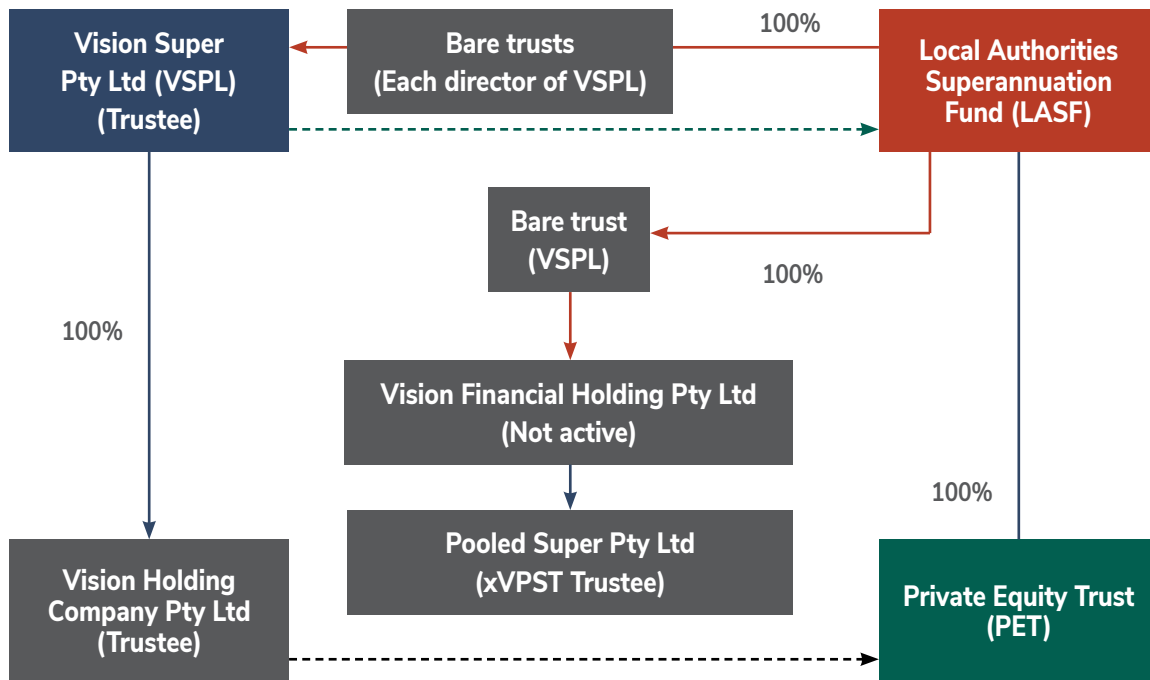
Vision Super Pty Ltd (VSPL) (Trustee)

Bare trusts (Each director of VSPL)

100%

Local Authorities Superannuation Fund (LASF)

Bare trust (VSPL)

100%

100%

Vision Financial Holding Pty Ltd (Not active)

100%

Pooled Super Pty Ltd (xVPST Trustee)

Vision Holding Company Pty Ltd (Trustee)

Private Equity Trust (PET)